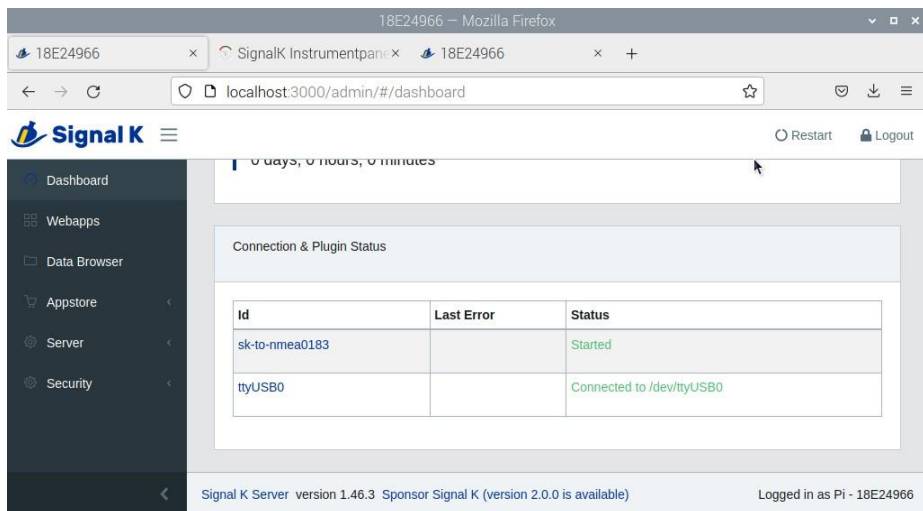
18E24966 — Mozilla Firefox

18E24966 ×
SignalK Instrumentpane ×
18E24966 ×
+

localhost:3000/admin/#/dashboard

Signal K

Restart
Logout

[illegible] days, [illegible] hours, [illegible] minutes

Dashboard
Webapps
Data Browser
Appstore
Server
Security

Connection & Plugin Status

| Id | Last Error | Status |
|---|---|---|
| sk-to-nmea0183 | | Started |
| ttyUSB0 | | Connected to /dev/ttyUSB0 |

Signal K Server version 1.46.3 Sponsor Signal K (version 2.0.0 is available)
Logged in as Pi - 18E24966